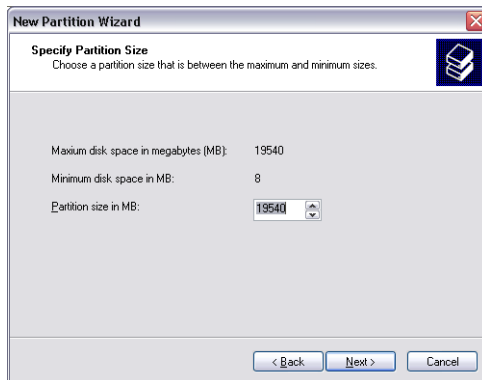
New Partition Wizard

Specify Partition Size
Choose a partition size that is between the maximum and minimum sizes.

Maxium disk space in megabytes (MB): 19540

Minimum disk space in MB: 8

Partition size in MB: 19540

< Back Next > Cancel